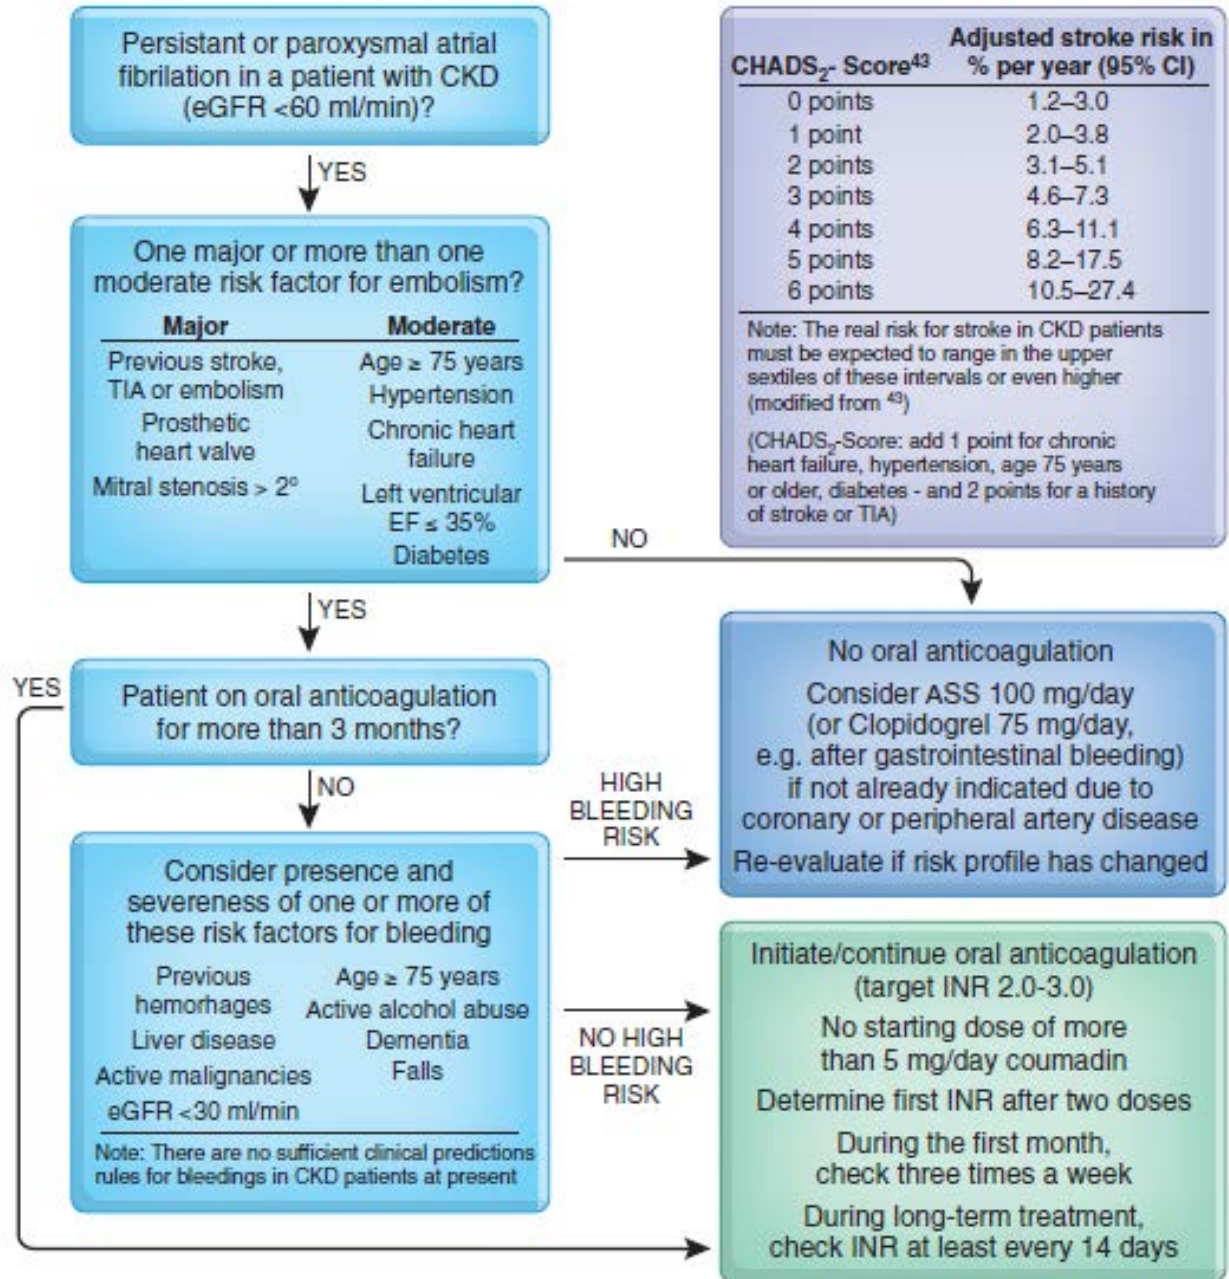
Persistant or paroxysmal atrial fibrilation in a patient with CKD (eGFR <60 ml/min)?

YES

One major or more than one moderate risk factor for embolism?

| Major | Moderate |
|---|---|
| Previous stroke, TIA or embolism | Age ≥ 75 years |
| Prosthetic heart valve | Hypertension |
| Mitral stenosis > 2° | Chronic heart failure |
| | Left ventricular EF ≤ 35% |
| | Diabetes |

NO

YES

YES

Patient on oral anticoagulation for more than 3 months?

NO

Consider presence and severeness of one or more of these risk factors for bleeding

Previous hemorhages
Liver disease
Active malignancies
eGFR <30 ml/min
Age ≥ 75 years
Active alcohol abuse
Dementia
Falls

Note: There are no sufficient clinical predictions rules for bleedings in CKD patients at present

| CHADS$_2$- Score$^{43}$ | Adjusted stroke risk in % per year (95% CI) |
|---|---|
| 0 points | 1.2–3.0 |
| 1 point | 2.0–3.8 |
| 2 points | 3.1–5.1 |
| 3 points | 4.6–7.3 |
| 4 points | 6.3–11.1 |
| 5 points | 8.2–17.5 |
| 6 points | 10.5–27.4 |

Note: The real risk for stroke in CKD patients must be expected to range in the upper sextiles of these intervals or even higher (modified from $^{43}$)

(CHADS$_2$-Score: add 1 point for chronic heart failure, hypertension, age 75 years or older, diabetes - and 2 points for a history of stroke or TIA)

HIGH BLEEDING RISK

No oral anticoagulation

Consider ASS 100 mg/day (or Clopidogrel 75 mg/day, e.g. after gastrointestinal bleeding) if not already indicated due to coronary or peripheral artery disease

Re-evaluate if risk profile has changed

NO HIGH BLEEDING RISK

Initiate/continue oral anticoagulation (target INR 2.0-3.0)

No starting dose of more than 5 mg/day coumadin

Determine first INR after two doses

During the first month, check three times a week

During long-term treatment, check INR at least every 14 days